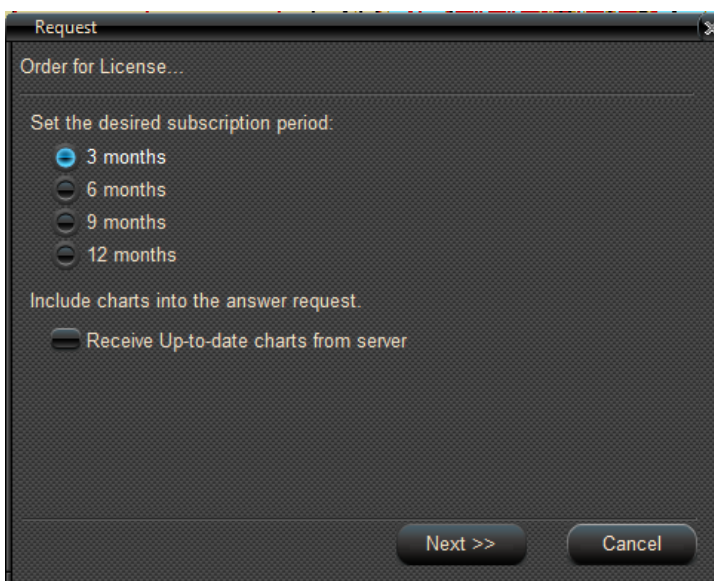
Request

Order for License...

Set the desired subscription period:

3 months
6 months
9 months
12 months

Include charts into the answer request.

Receive Up-to-date charts from server

Next >>
Cancel